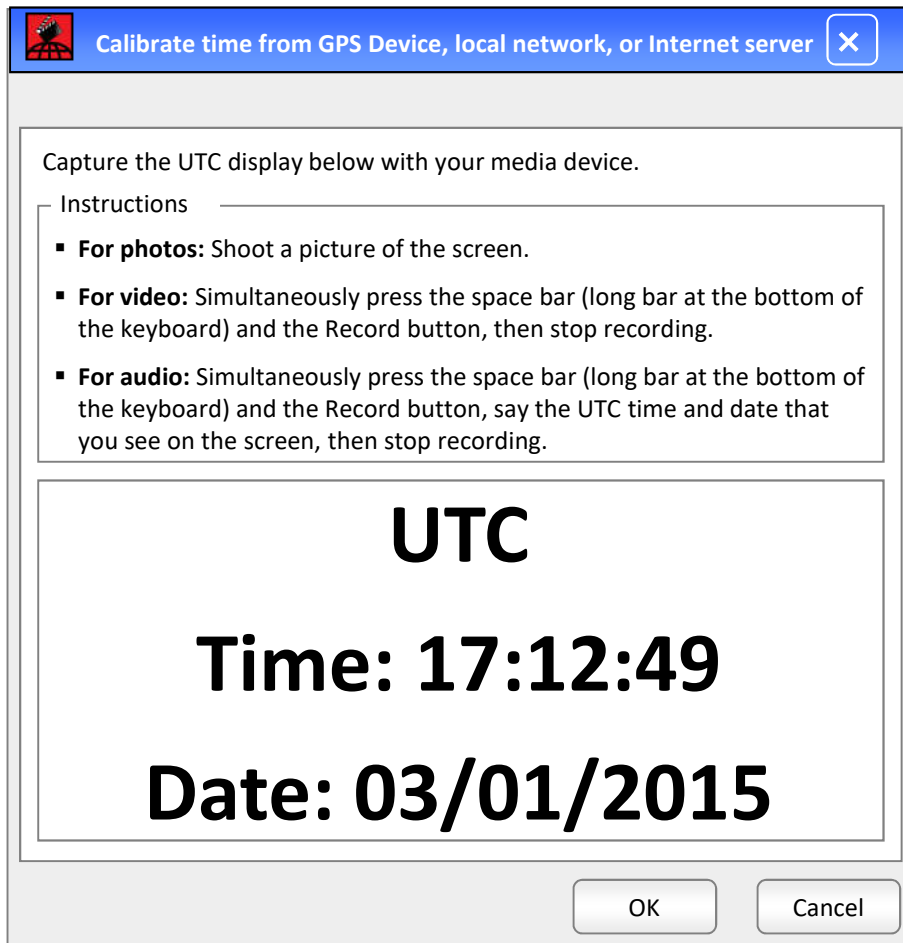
Calibrate time from GPS Device, local network, or Internet server ✕

Capture the UTC display below with your media device.

Instructions

▪ **For photos:** Shoot a picture of the screen.

▪ **For video:** Simultaneously press the space bar (long bar at the bottom of the keyboard) and the Record button, then stop recording.

▪ **For audio:** Simultaneously press the space bar (long bar at the bottom of the keyboard) and the Record button, say the UTC time and date that you see on the screen, then stop recording.

UTC

Time: 17:12:49

Date: 03/01/2015

OK

Cancel